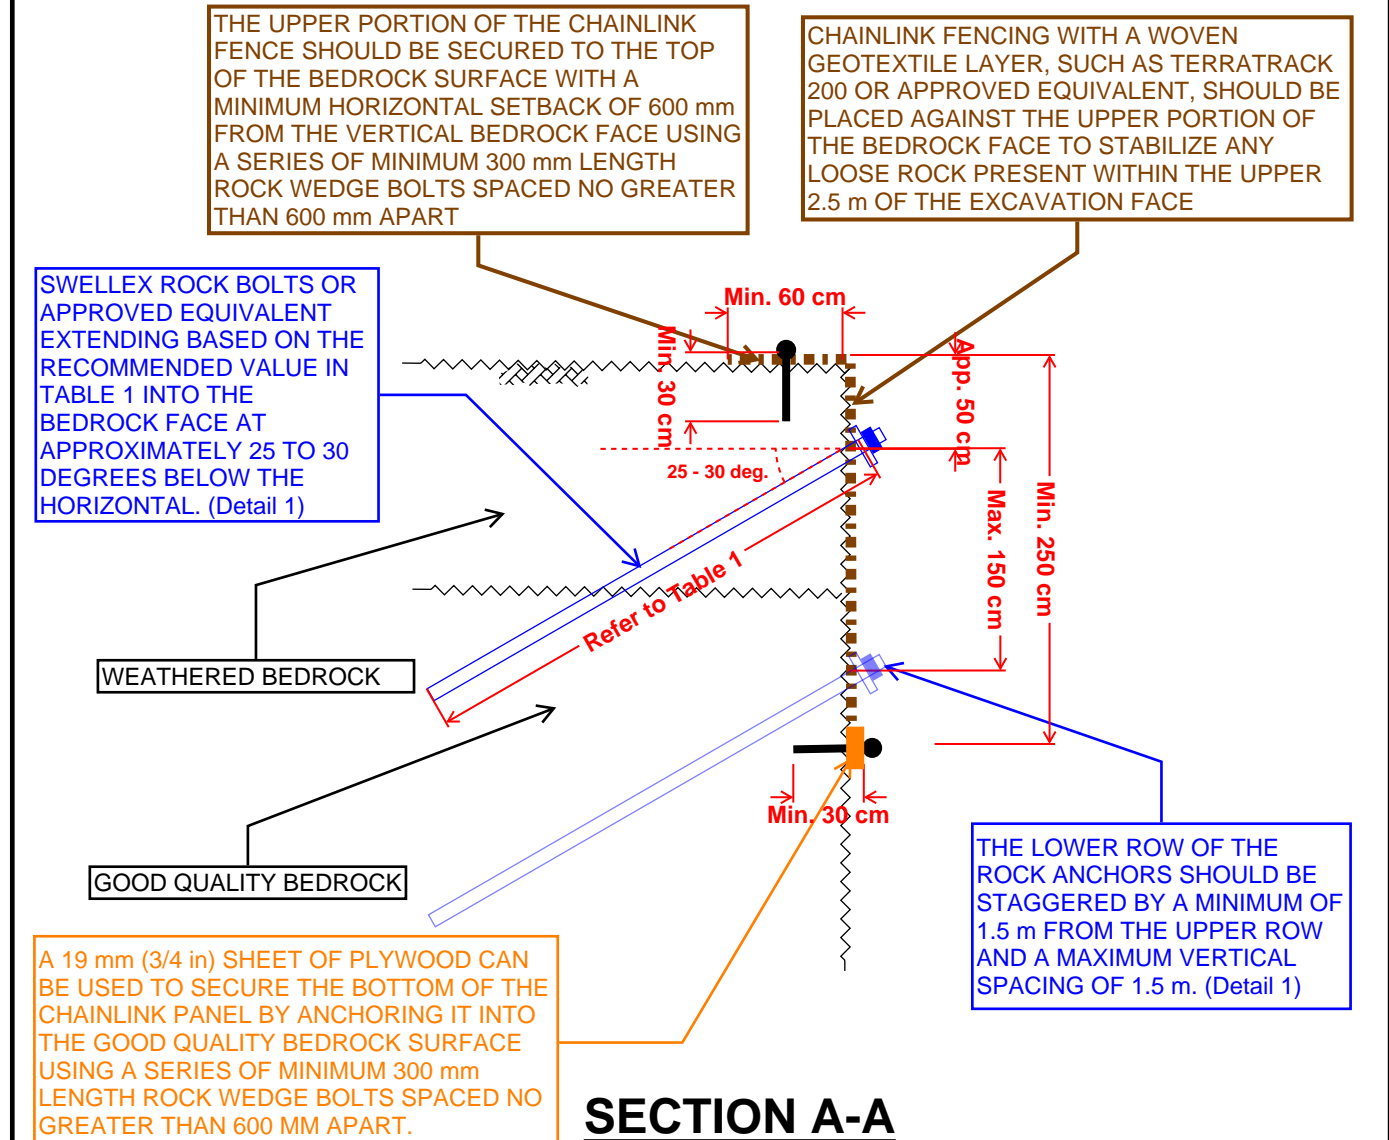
THE UPPER PORTION OF THE CHAINLINK FENCE SHOULD BE SECURED TO THE TOP OF THE BEDROCK SURFACE WITH A MINIMUM HORIZONTAL SETBACK OF 600 mm FROM THE VERTICAL BEDROCK FACE USING A SERIES OF MINIMUM 300 mm LENGTH ROCK WEDGE BOLTS SPACED NO GREATER THAN 600 mm APART

CHAINLINK FENCING WITH A WOVEN GEOTEXTILE LAYER, SUCH AS TERRATRACK 200 OR APPROVED EQUIVALENT, SHOULD BE PLACED AGAINST THE UPPER PORTION OF THE BEDROCK FACE TO STABILIZE ANY LOOSE ROCK PRESENT WITHIN THE UPPER 2.5 m OF THE EXCAVATION FACE

SWELLEX ROCK BOLTS OR APPROVED EQUIVALENT EXTENDING BASED ON THE RECOMMENDED VALUE IN TABLE 1 INTO THE BEDROCK FACE AT APPROXIMATELY 25 TO 30 DEGREES BELOW THE HORIZONTAL. (Detail 1)

Min. 60 cm

Min. 30 cm

App. 50 cm

25 - 30 deg.

Max. 150 cm

Min. 250 cm

Refer to Table 1

WEATHERED BEDROCK

Min. 30 cm

GOOD QUALITY BEDROCK

THE LOWER ROW OF THE ROCK ANCHORS SHOULD BE STAGGERED BY A MINIMUM OF 1.5 m FROM THE UPPER ROW AND A MAXIMUM VERTICAL SPACING OF 1.5 m. (Detail 1)

A 19 mm (3/4 in) SHEET OF PLYWOOD CAN BE USED TO SECURE THE BOTTOM OF THE CHAINLINK PANEL BY ANCHORING IT INTO THE GOOD QUALITY BEDROCK SURFACE USING A SERIES OF MINIMUM 300 mm LENGTH ROCK WEDGE BOLTS SPACED NO GREATER THAN 600 MM APART.

SECTION A-A